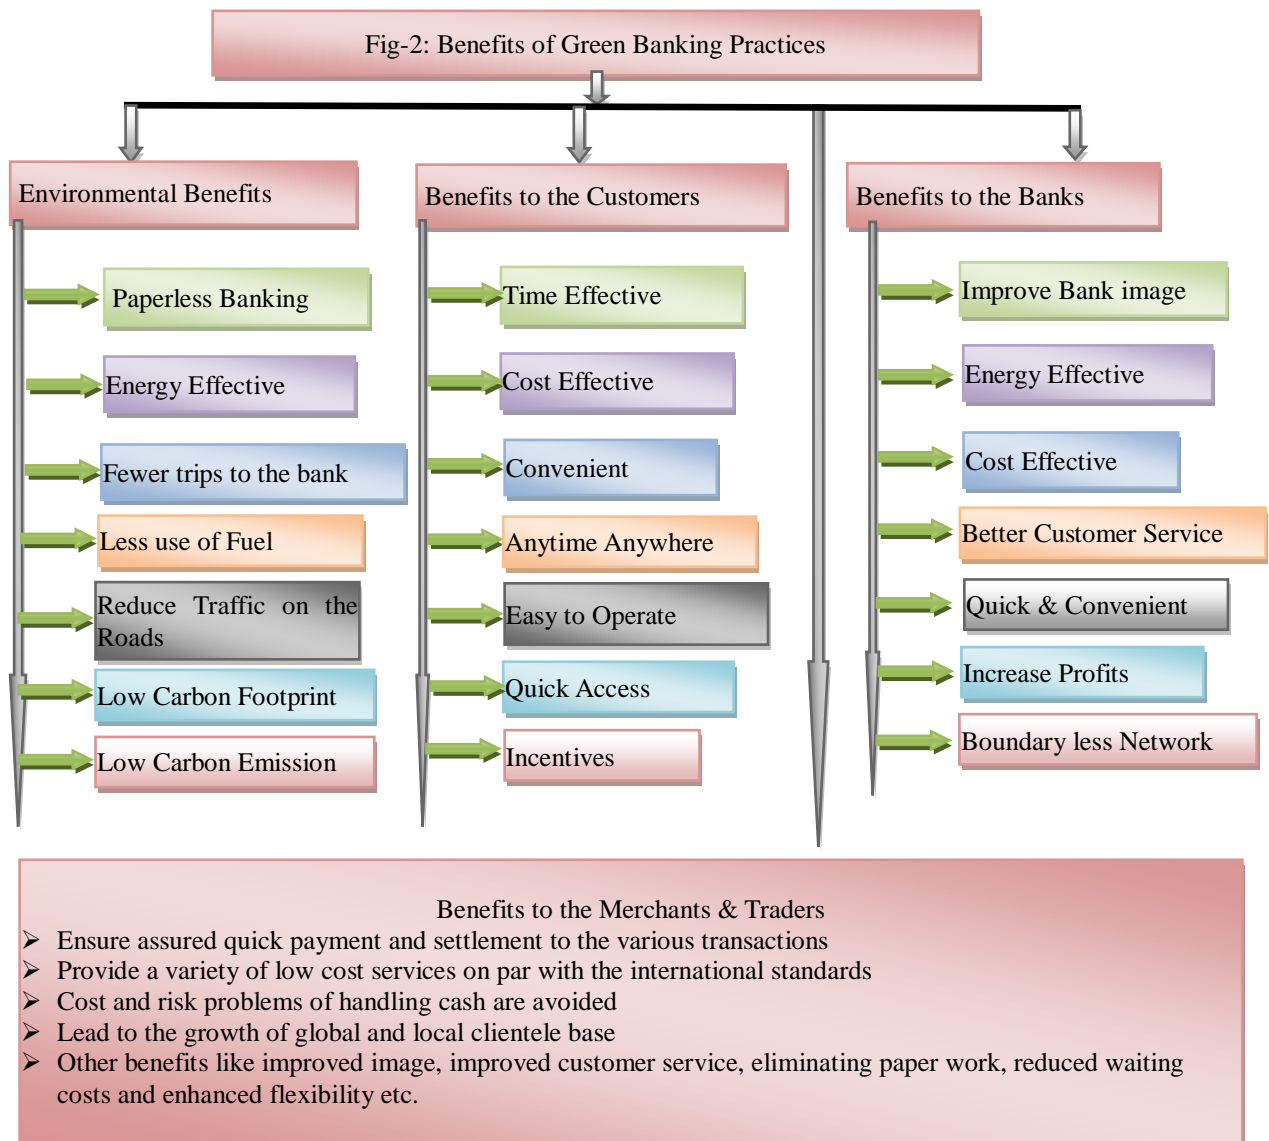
Fig-2: Benefits of Green Banking Practices

Environmental Benefits

Paperless Banking

Energy Effective

Fewer trips to the bank

Less use of Fuel

Reduce Traffic on the Roads

Low Carbon Footprint

Low Carbon Emission

Benefits to the Customers

Time Effective

Cost Effective

Convenient

Anytime Anywhere

Easy to Operate

Quick Access

Incentives

Benefits to the Banks

Improve Bank image

Energy Effective

Cost Effective

Better Customer Service

Quick & Convenient

Increase Profits

Boundary less Network

Benefits to the Merchants & Traders

➢ Ensure assured quick payment and settlement to the various transactions
➢ Provide a variety of low cost services on par with the international standards
➢ Cost and risk problems of handling cash are avoided
➢ Lead to the growth of global and local clientele base
➢ Other benefits like improved image, improved customer service, eliminating paper work, reduced waiting costs and enhanced flexibility etc.